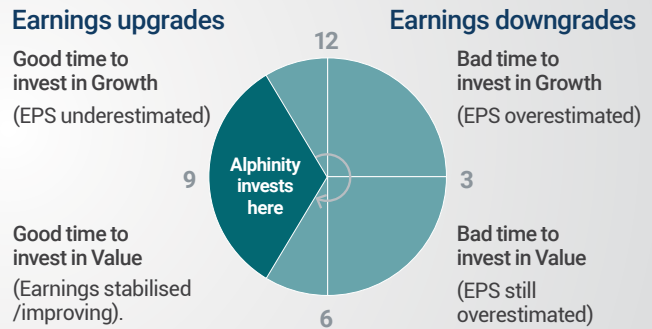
Earnings upgrades

Earnings downgrades

12

Good time to invest in Growth

(EPS underestimated)

Bad time to invest in Growth

(EPS overestimated)

9

Alphinity invests here

3

Good time to invest in Value

(Earnings stabilised /improving).

Bad time to invest in Value

(EPS still overestimated)

6